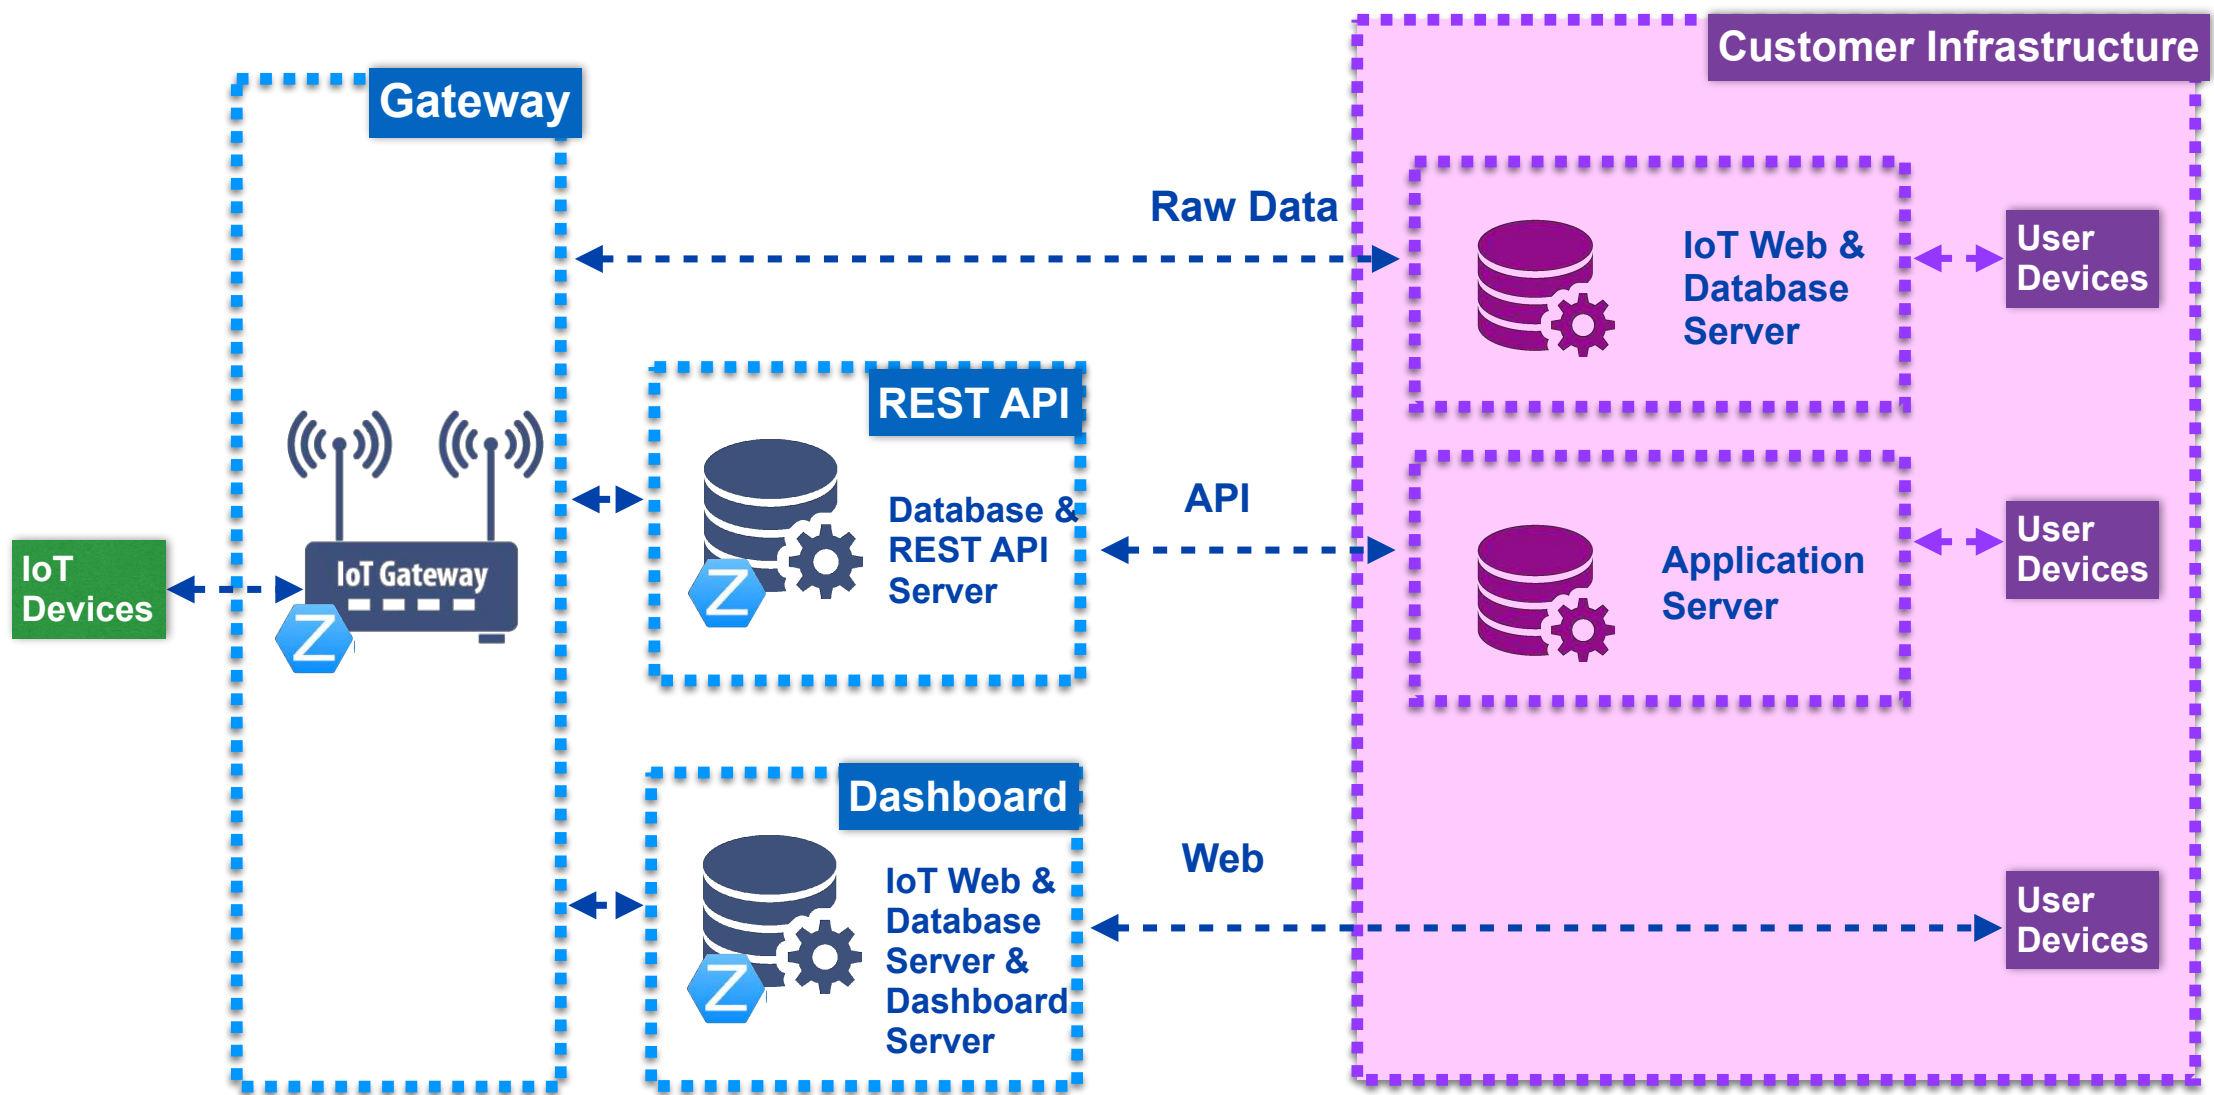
Customer Infrastructure

Gateway

Raw Data

IoT Web & Database Server

User Devices

REST API

Database & REST API Server

API

Application Server

User Devices

IoT Devices

IoT Gateway

Dashboard

IoT Web & Database Server & Dashboard Server

Web

User Devices